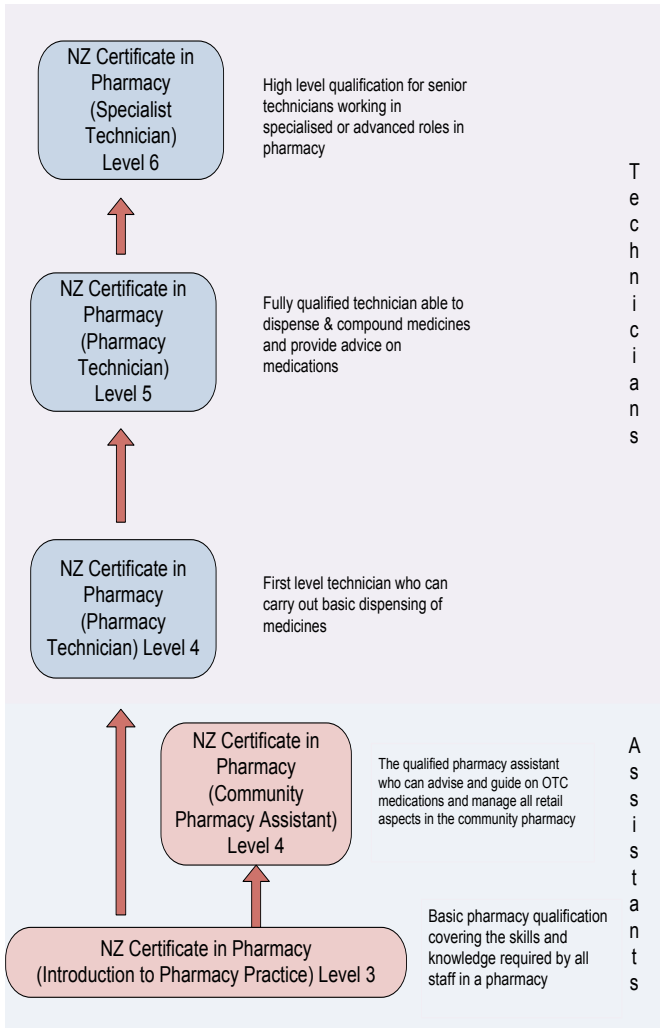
NZ Certificate in Pharmacy (Specialist Technician) Level 6

High level qualification for senior technicians working in specialised or advanced roles in pharmacy

Technicians

NZ Certificate in Pharmacy (Pharmacy Technician) Level 5

Fully qualified technician able to dispense & compound medicines and provide advice on medications

NZ Certificate in Pharmacy (Pharmacy Technician) Level 4

First level technician who can carry out basic dispensing of medicines

NZ Certificate in Pharmacy (Community Pharmacy Assistant) Level 4

The qualified pharmacy assistant who can advise and guide on OTC medications and manage all retail aspects in the community pharmacy

Assistants

NZ Certificate in Pharmacy (Introduction to Pharmacy Practice) Level 3

Basic pharmacy qualification covering the skills and knowledge required by all staff in a pharmacy